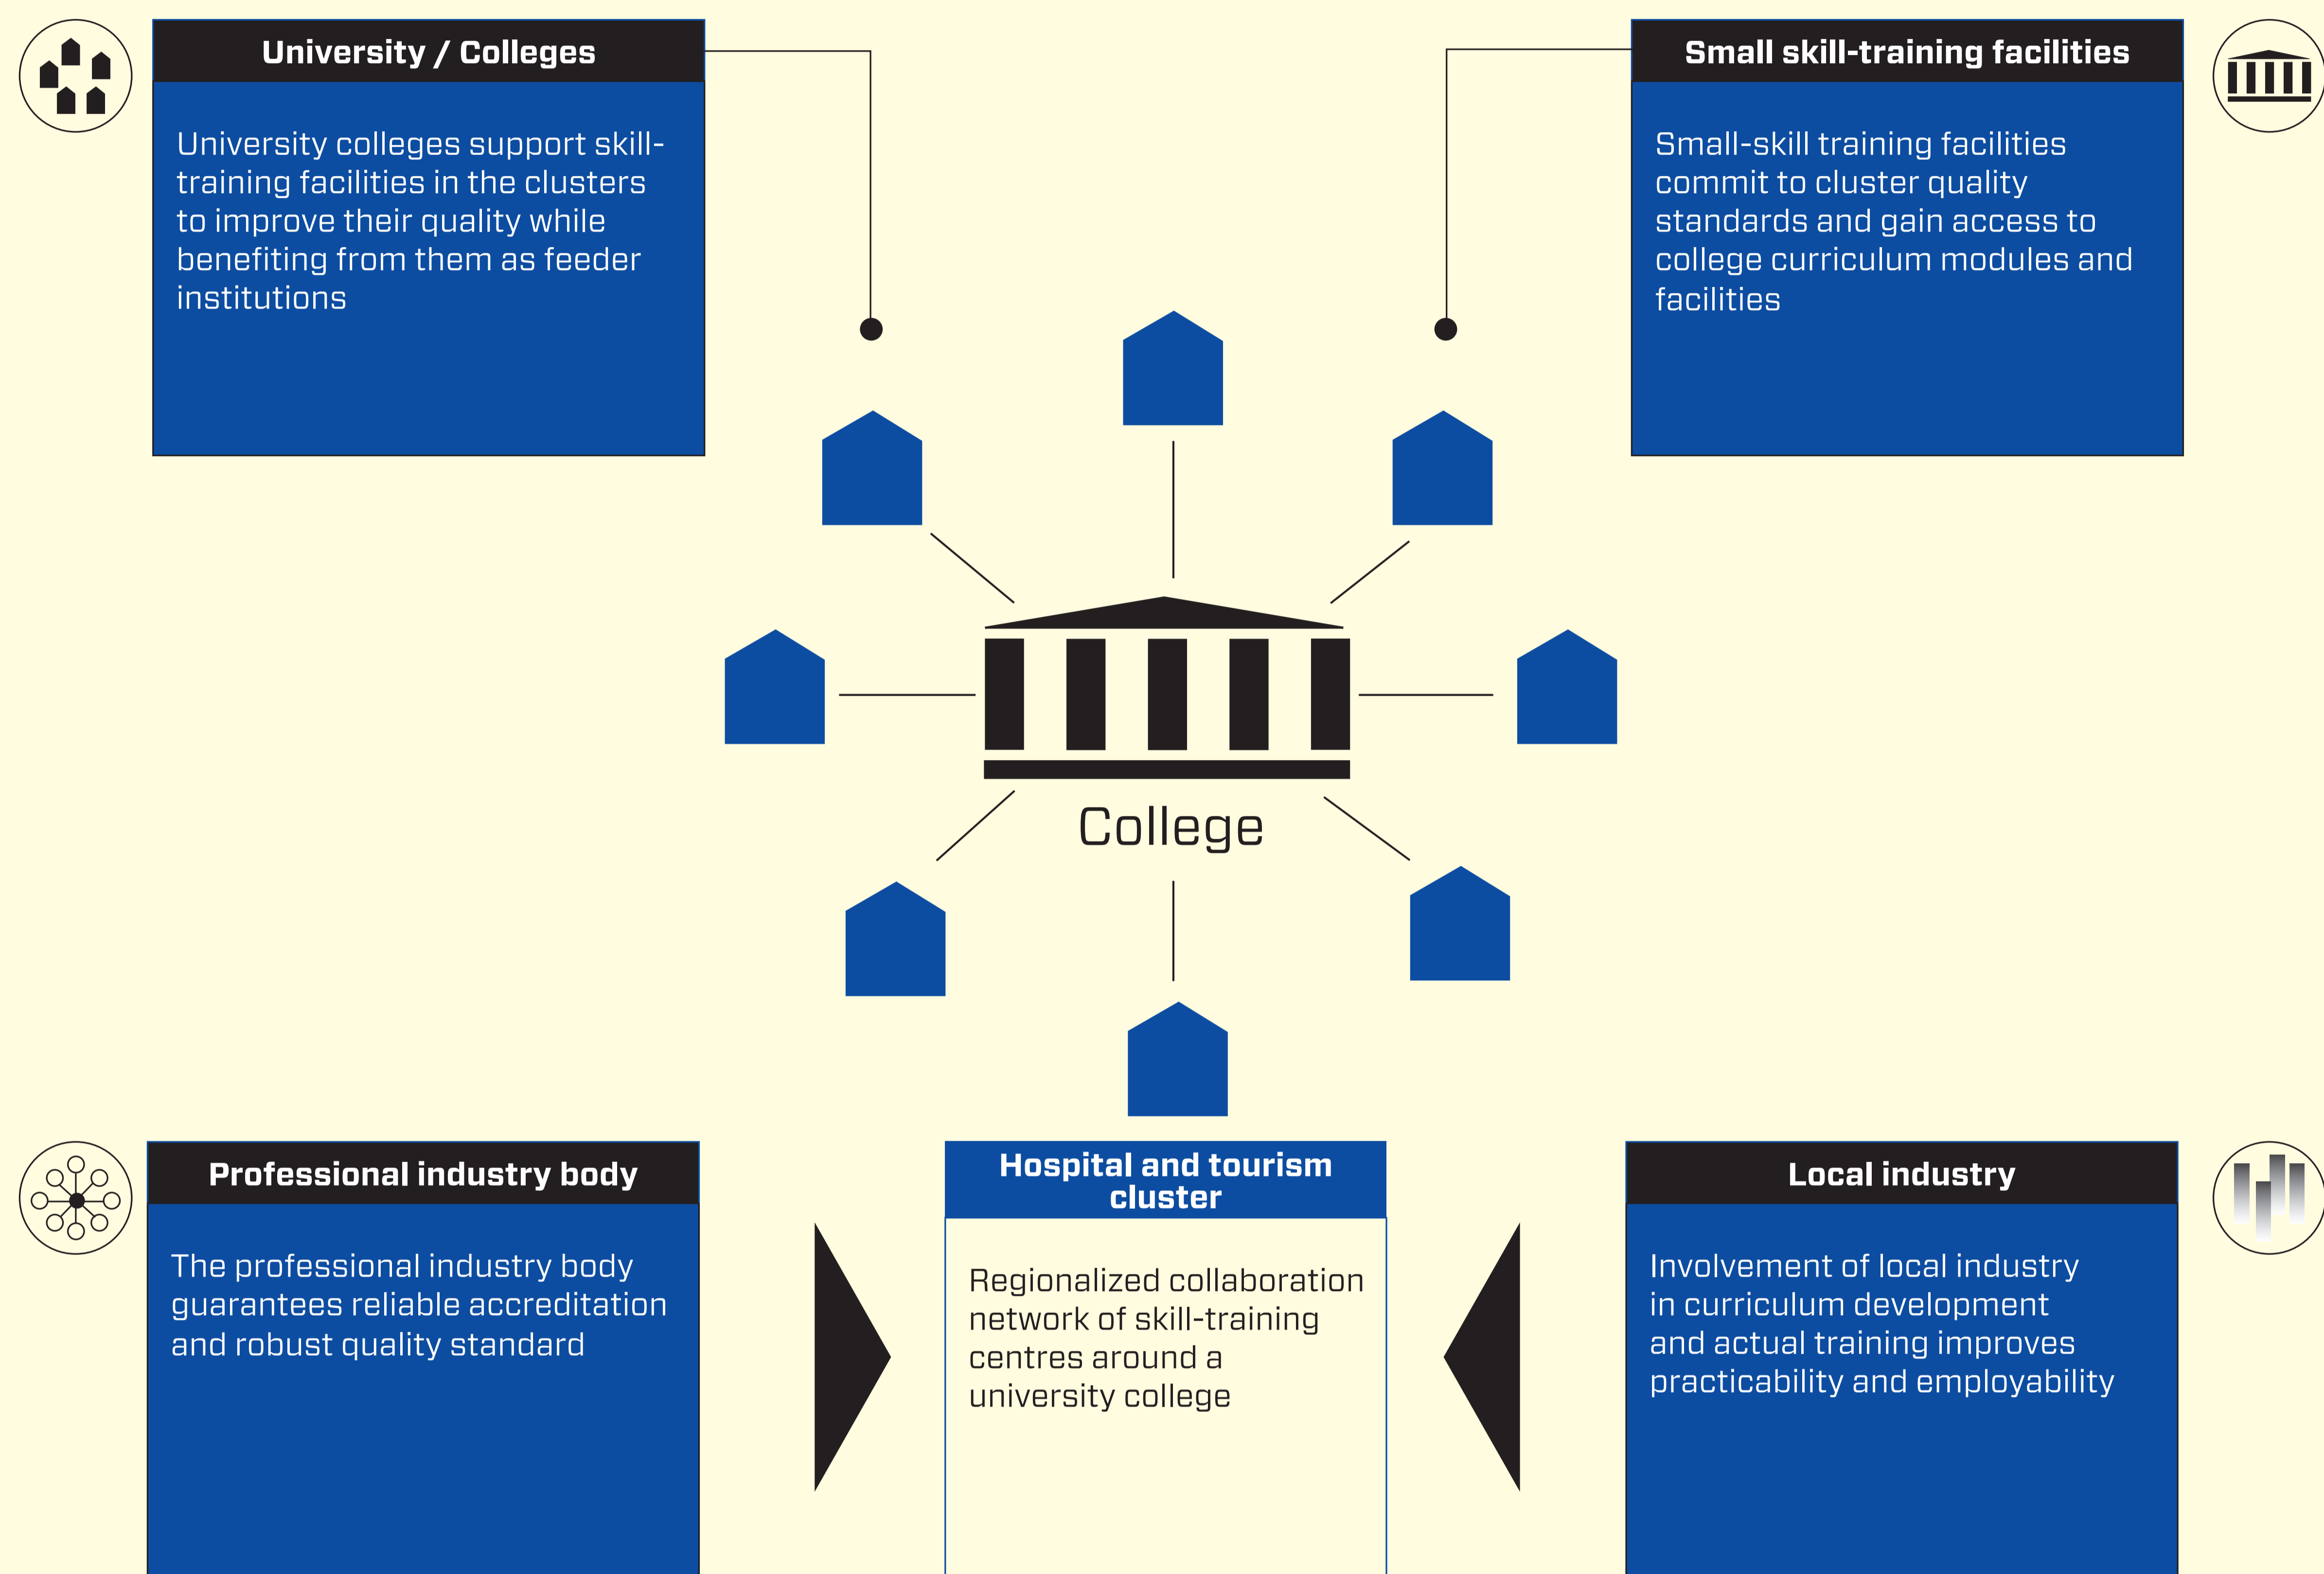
University / Colleges

University colleges support skill-training facilities in the clusters to improve their quality while benefiting from them as feeder institutions

Small skill-training facilities

Small-skill training facilities commit to cluster quality standards and gain access to college curriculum modules and facilities

College

Professional industry body

The professional industry body guarantees reliable accreditation and robust quality standard

Hospital and tourism cluster

Regionalized collaboration network of skill-training centres around a university college

Local industry

Involvement of local industry in curriculum development and actual training improves practicability and employability